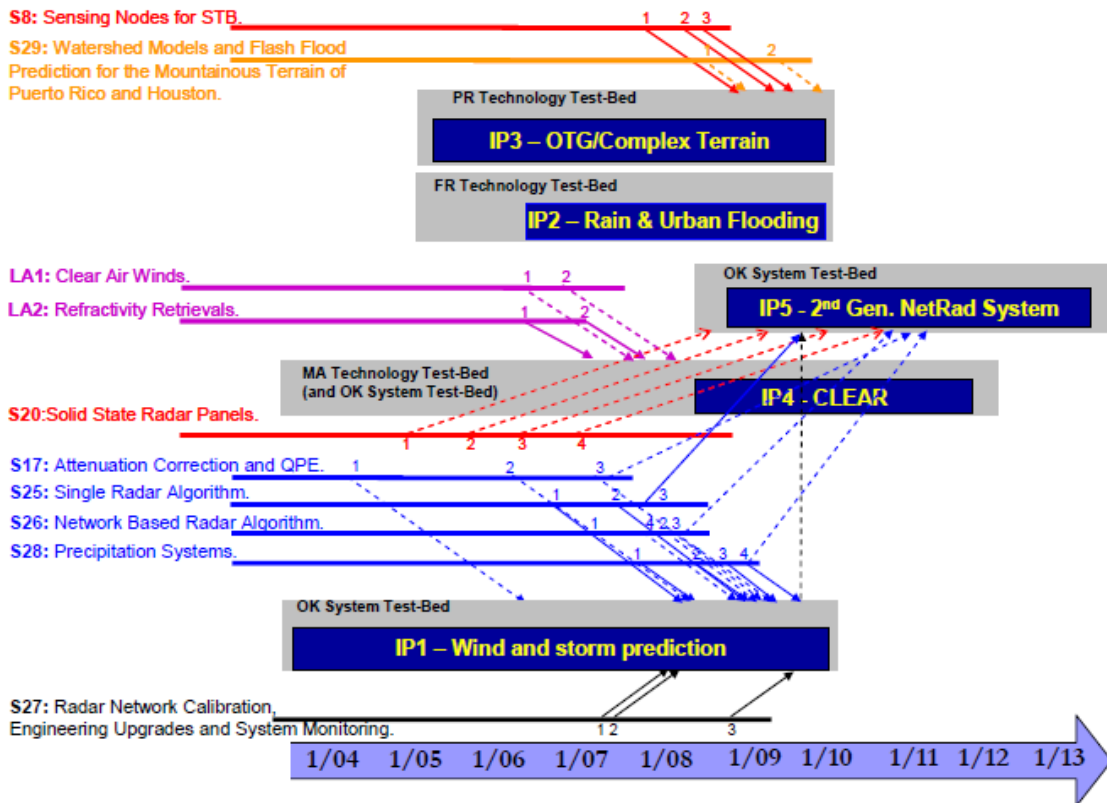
S8: Sensing Nodes for STB.

S29: Watershed Models and Flash Flood Prediction for the Mountainous Terrain of Puerto Rico and Houston.

1 2 3

1 2

PR Technology Test-Bed

IP3 – OTG/Complex Terrain

FR Technology Test-Bed

IP2 – Rain & Urban Flooding

LA1: Clear Air Winds.

LA2: Refractivity Retrievals.

1 2

1 2

OK System Test-Bed

IP5 - 2$^{nd}$ Gen. NetRad System

MA Technology Test-Bed (and OK System Test-Bed)

IP4 - CLEAR

S20:Solid State Radar Panels.

1 2 3 4

S17: Attenuation Correction and QPE.

S25: Single Radar Algorithm.

S26: Network Based Radar Algorithm.

S28: Precipitation Systems.

1 2 3

1 2 3

1 4 2 3

1 2 3 4

OK System Test-Bed

IP1 – Wind and storm prediction

S27: Radar Network Calibration, Engineering Upgrades and System Monitoring.

1 2 3

1/04 1/05 1/06 1/07 1/08 1/09 1/10 1/11 1/12 1/13